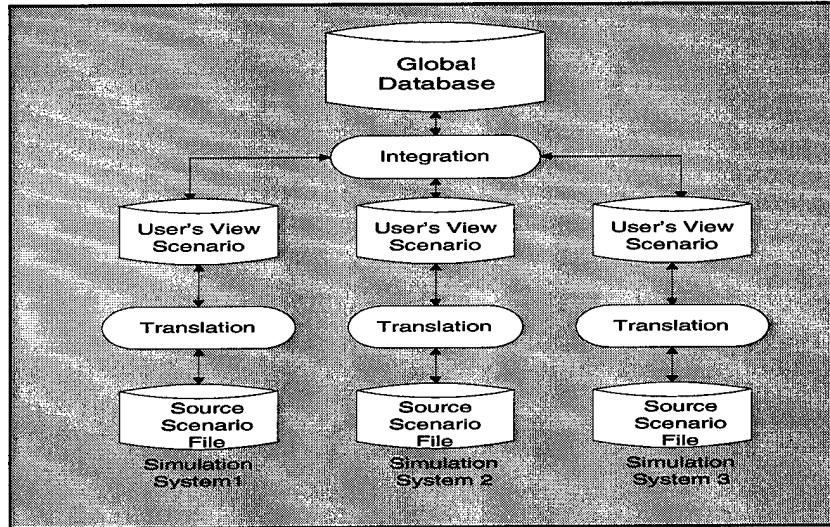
Global Database

Integration

User's View Scenario

User's View Scenario

User's View Scenario

Translation

Translation

Translation

Source Scenario File

Source Scenario File

Source Scenario File

Simulation System1

Simulation System 2

Simulation System 3